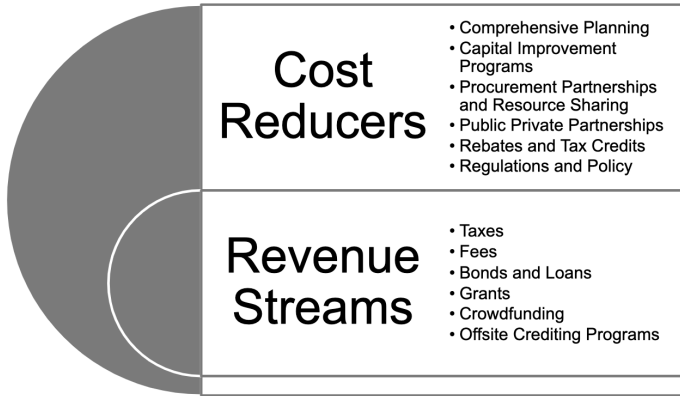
Cost Reducers

• Comprehensive Planning
• Capital Improvement Programs
• Procurement Partnerships and Resource Sharing
• Public Private Partnerships
• Rebates and Tax Credits
• Regulations and Policy

Revenue Streams

• Taxes
• Fees
• Bonds and Loans
• Grants
• Crowdfunding
• Offsite Crediting Programs